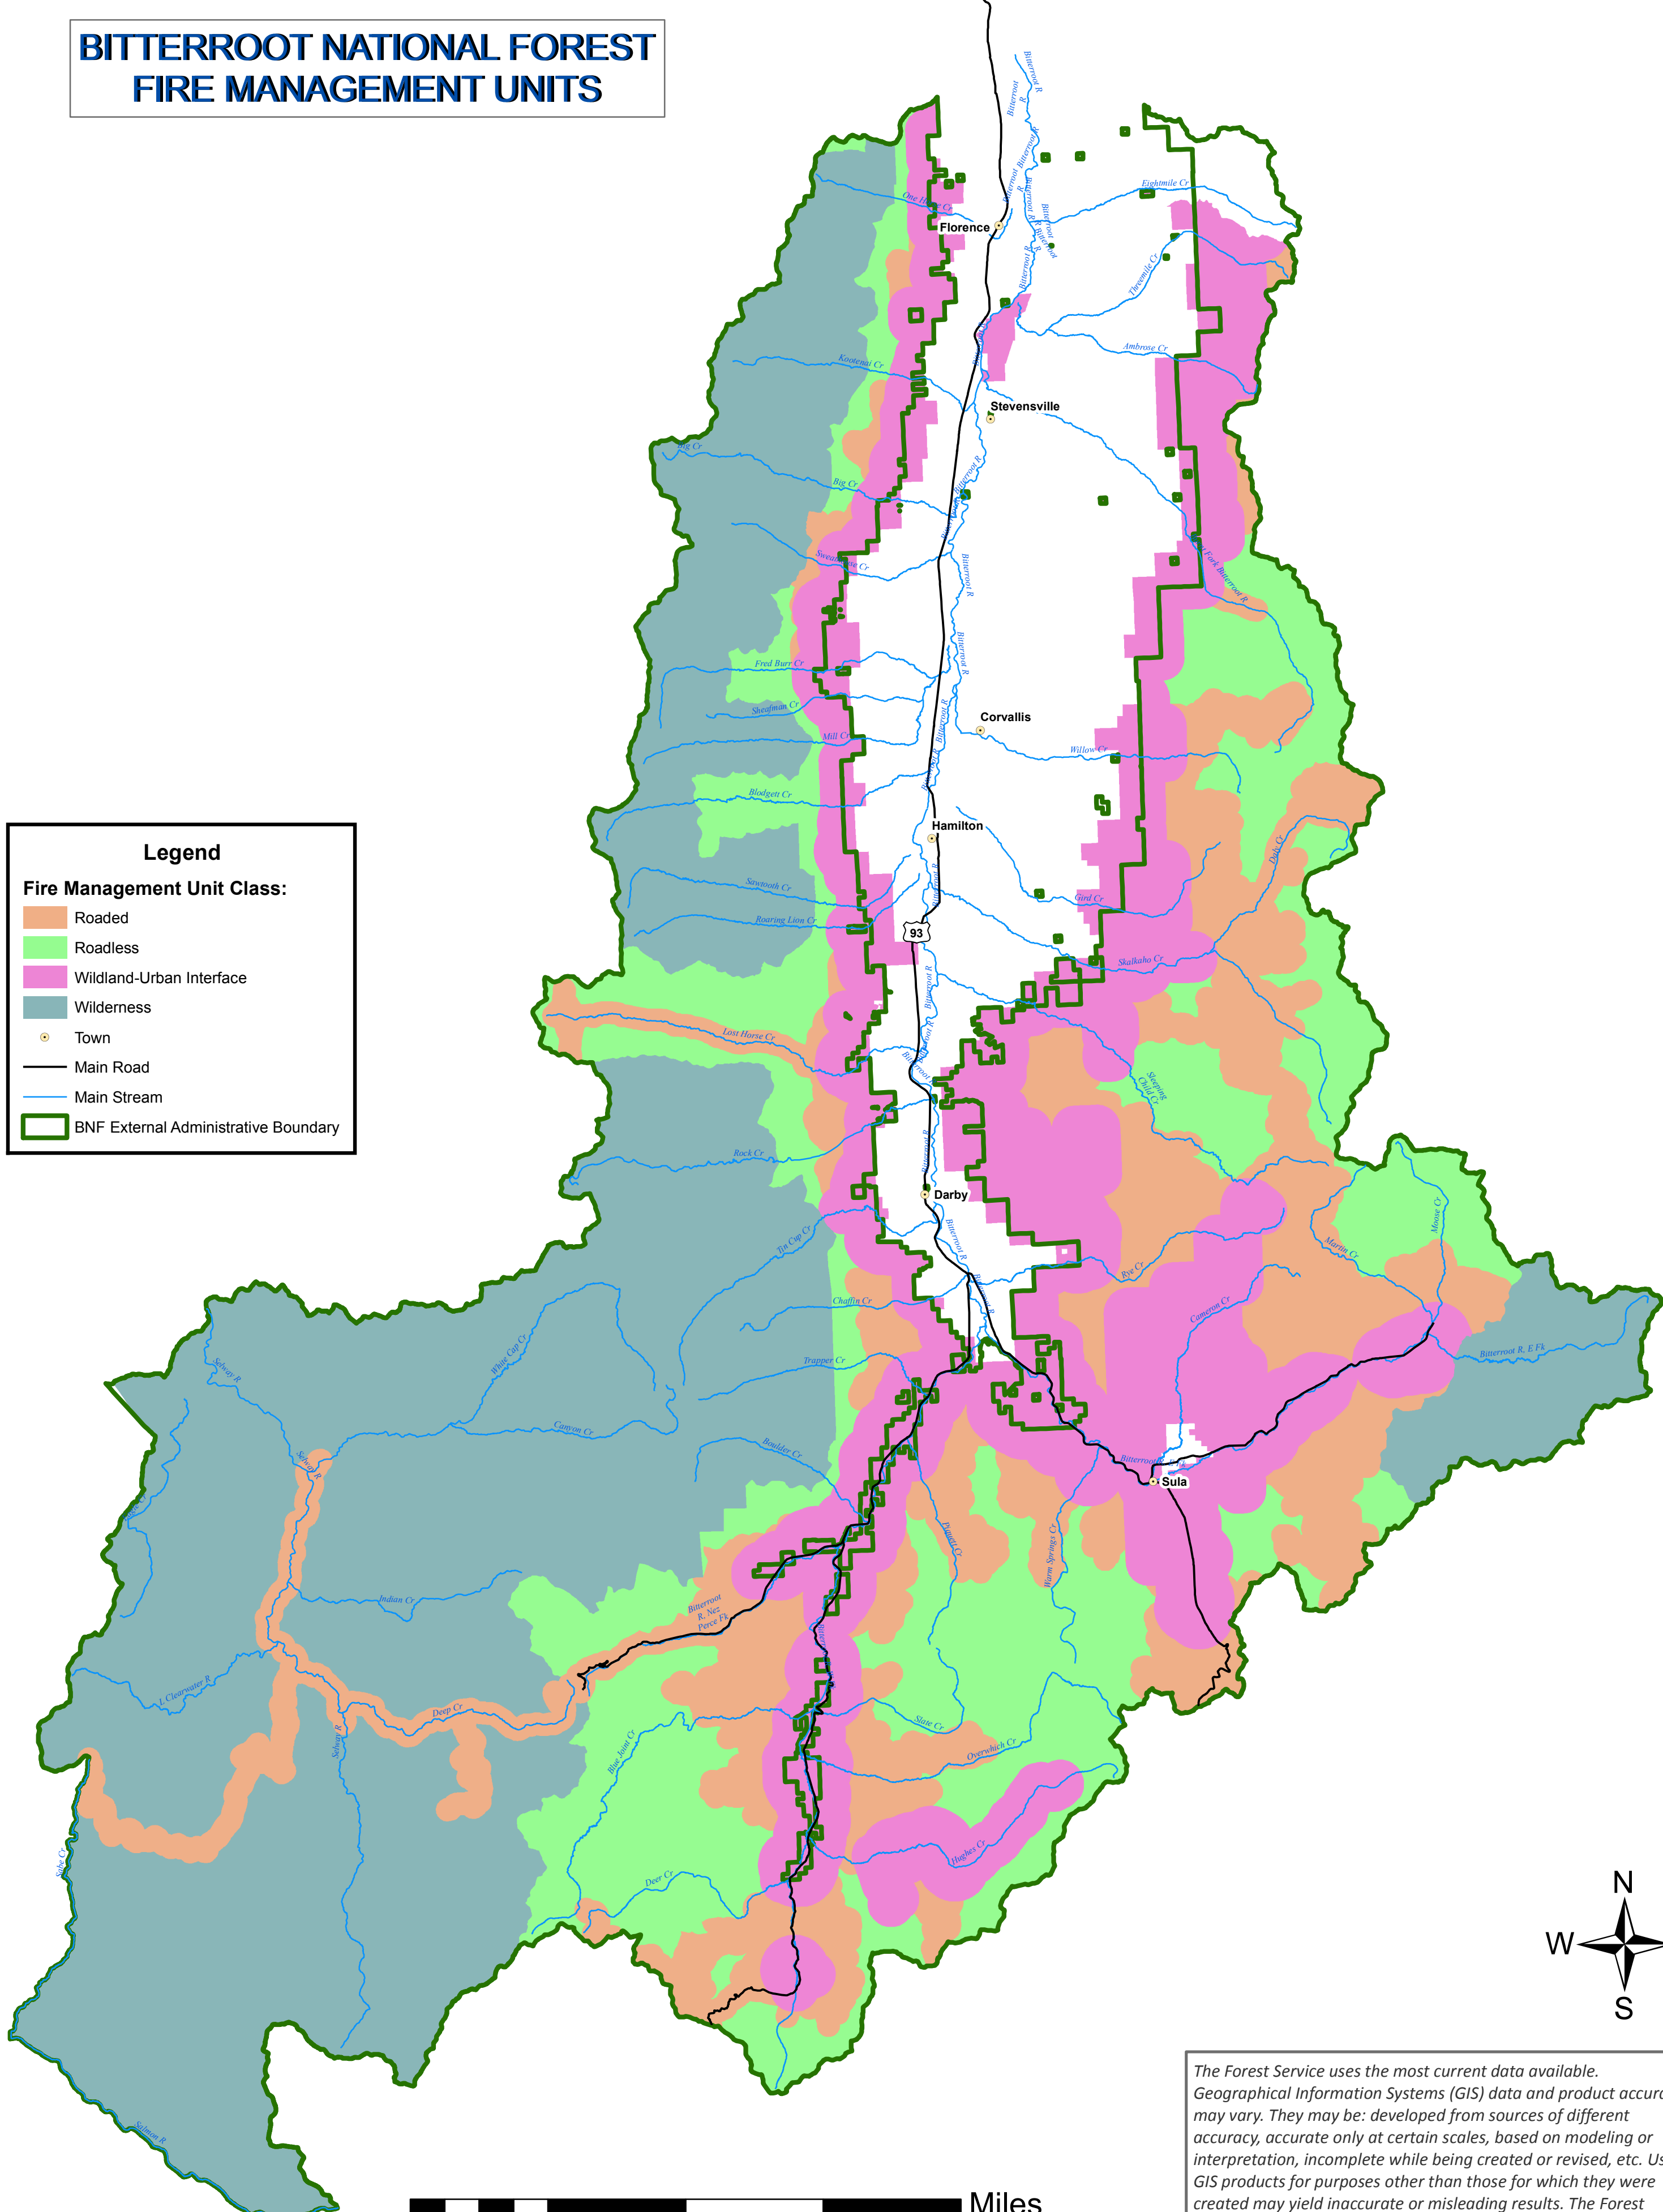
BITTERROOT NATIONAL FOREST
FIRE MANAGEMENT UNITS

Legend
Fire Management Unit Class:
Roaded
Roadless
Wildland-Urban Interface
Wilderness
Town
Main Road
Main Stream
BNF External Administrative Boundary

Florence
Stevensville
Corvallis
Hamilton
Darby
Sula
93

Bitterroot R
One Horse Cr
Eightmile Cr
Threemile Cr
Ambrose Cr
Kootenai Cr
Big Cr
Sweathouse Cr
Fred Burr Cr
Sheafman Cr
Mill Cr
Blodgett Cr
Sawtooth Cr
Roaring Lion Cr
Lost Horse Cr
Rock Cr
Tin Cup Cr
Chaffin Cr
Trapper Cr
Willow Cr
Gird Cr
Skalkaho Cr
Sleeping Child Cr
Rye Cr
Cameron Cr
Martin Cr
Moose Cr
Bitterroot R, E Fk
Daly Cr
East Fork Bitterroot R
Selway R
White Cap Cr
Canyon Cr
Boulder Cr
Indian Cr
Bitterroot R, Nez Perce Fk
Deep Cr
L Clearwater R
Blue Joint Cr
Slate Cr
Overwhich Cr
Hughes Cr
Deer Cr
Warm Springs Cr
Camp Cr
Sabe Cr
Selway R

N
W
S

Miles

The Forest Service uses the most current data available. Geographical Information Systems (GIS) data and product accur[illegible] may vary. They may be: developed from sources of different accuracy, accurate only at certain scales, based on modeling or interpretation, incomplete while being created or revised, etc. Us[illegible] GIS products for purposes other than those for which they were created may yield inaccurate or misleading results. The Forest